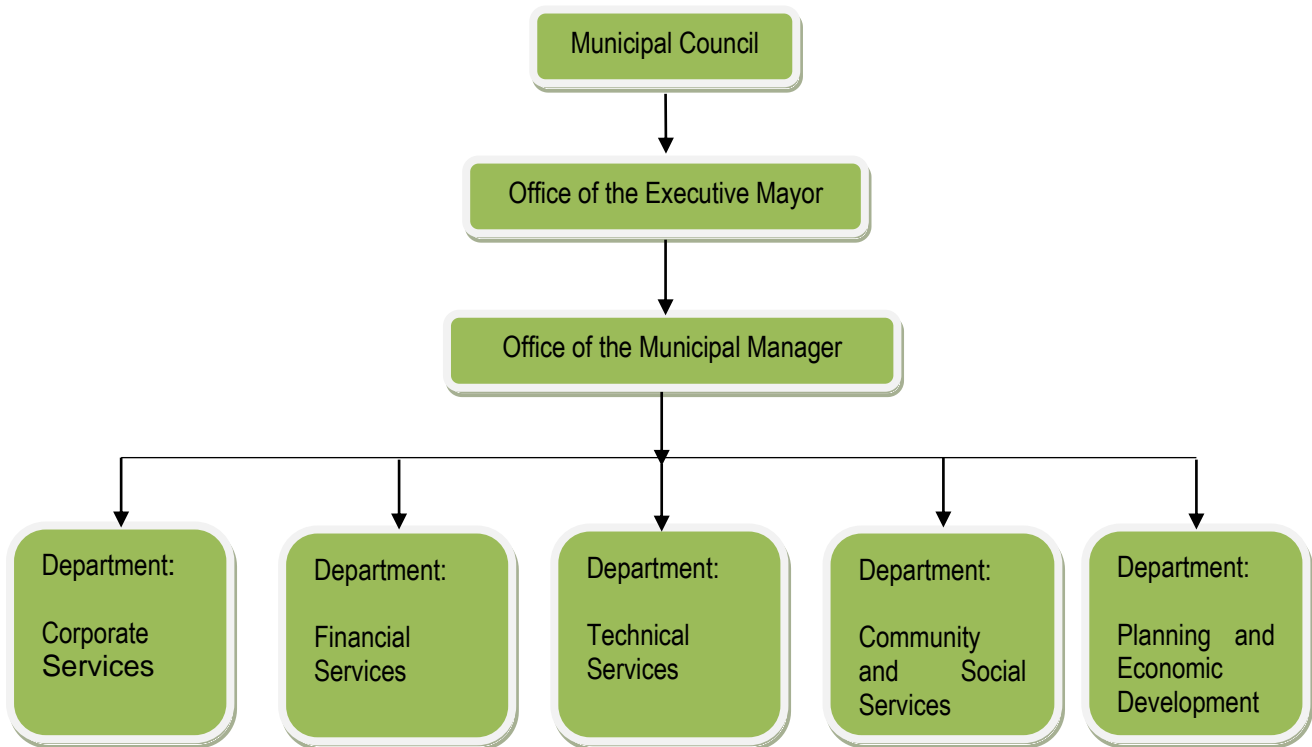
Municipal Council

Office of the Executive Mayor

Office of the Municipal Manager

Department:

Corporate Services

Department:

Financial Services

Department:

Technical Services

Department:

Community and Social Services

Department:

Planning and Economic Development